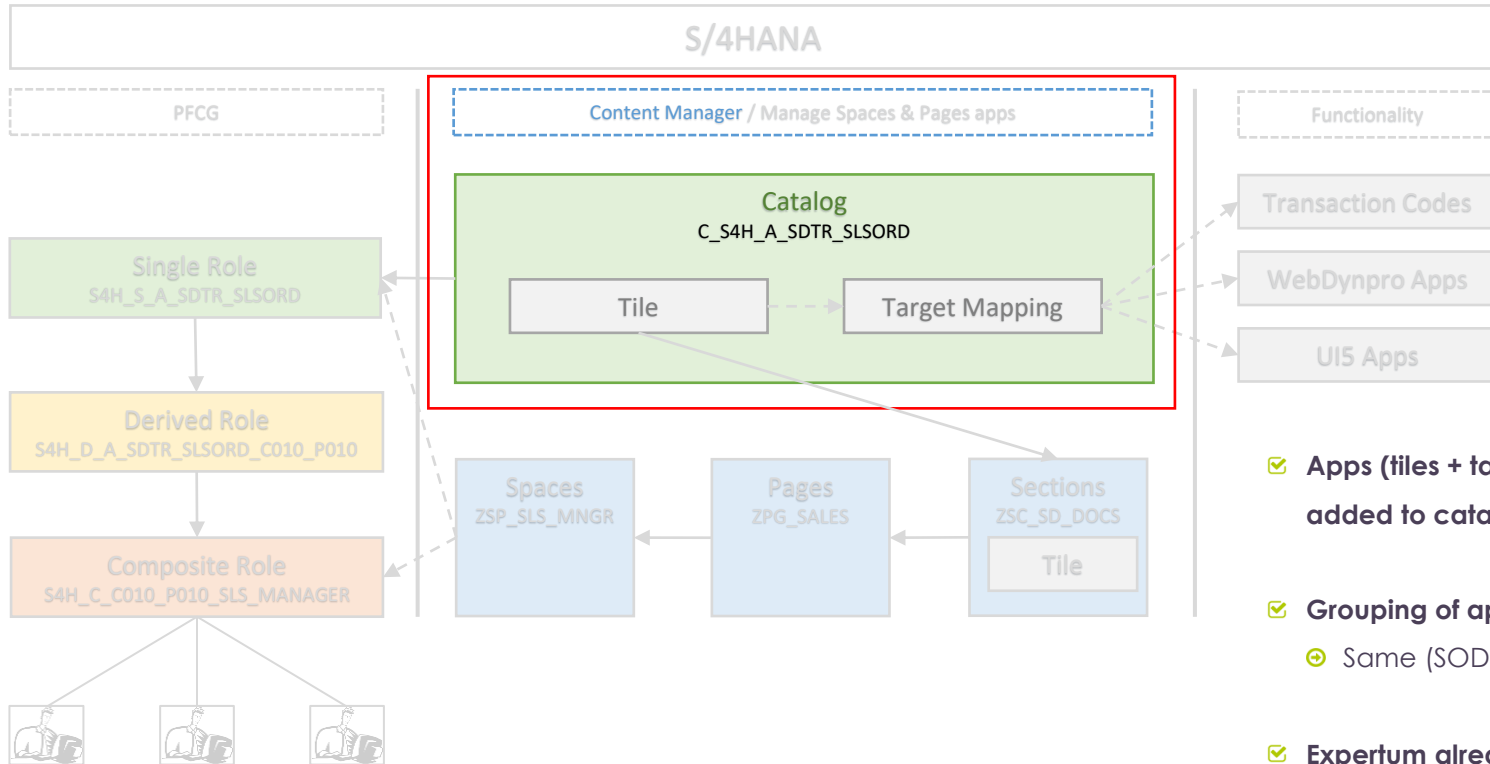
S/4HANA

PFCG

Content Manager / Manage Spaces & Pages apps

Functionality

Catalog
C_S4H_A_SDTR_SLSORD

Tile

Target Mapping

Transaction Codes

WebDynpro Apps

UI5 Apps

Single Role
S4H_S_A_SDTR_SLSORD

Derived Role
S4H_D_A_SDTR_SLSORD_C010_P010

Composite Role
S4H_C_C010_P010_SLS_MANAGER

Spaces
ZSP_SLS_MNGR

Pages
ZPG_SALES

Sections
ZSC_SD_DOCS

Tile

Apps (tiles + ta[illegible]
added to cata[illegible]

Grouping of ap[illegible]
Same (SOD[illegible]

Expertum alrea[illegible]